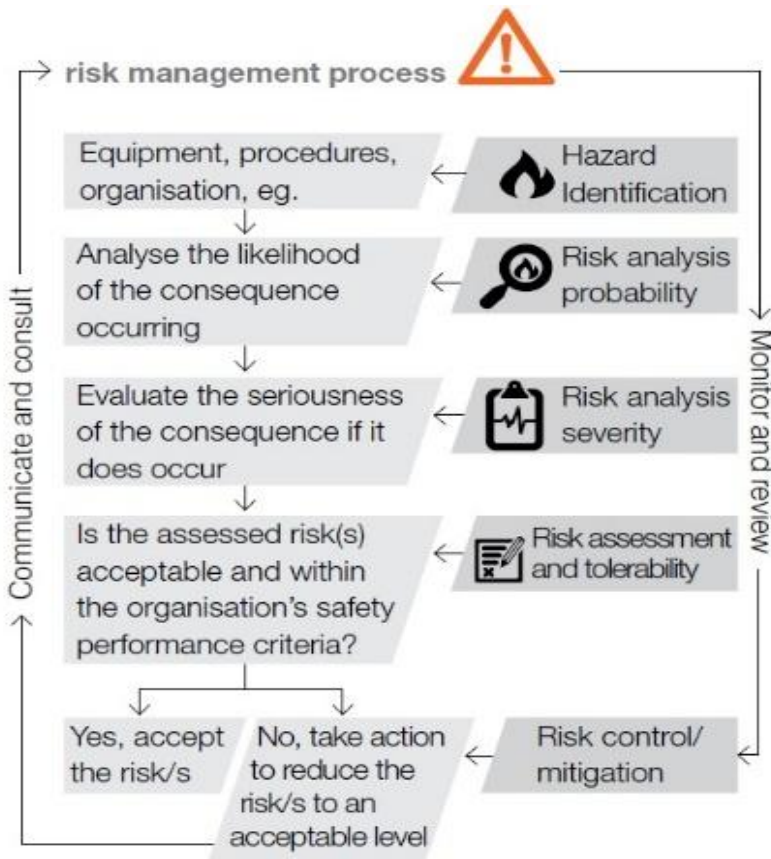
risk management process

Equipment, procedures, organisation, eg.

Hazard Identification

Analyse the likelihood of the consequence occurring

Risk analysis probability

Evaluate the seriousness of the consequence if it does occur

Risk analysis severity

Is the assessed risk(s) acceptable and within the organisation's safety performance criteria?

Risk assessment and tolerability

Yes, accept the risk/s

No, take action to reduce the risk/s to an acceptable level

Risk control/ mitigation

Monitor and review

Communicate and consult